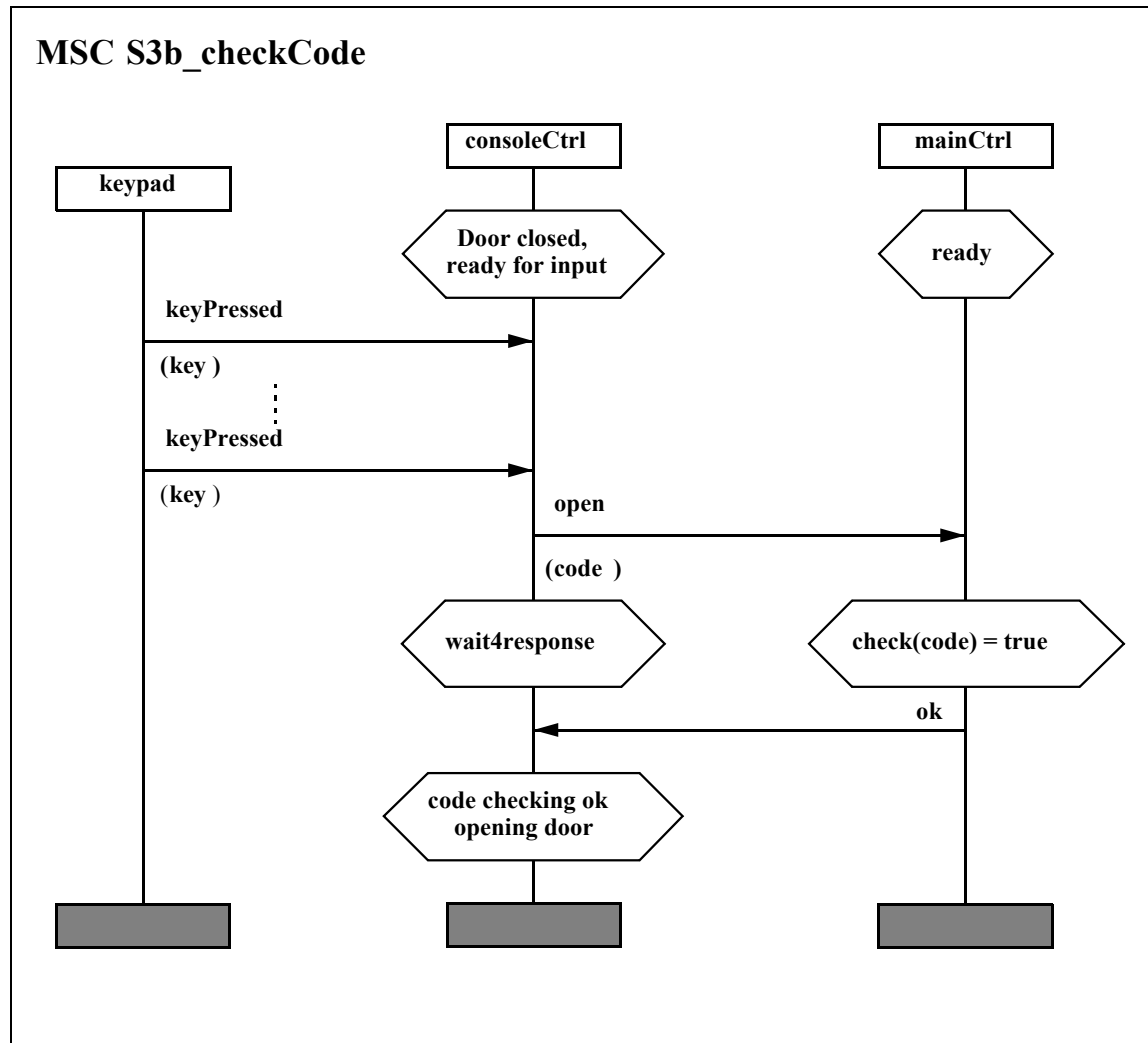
MSC S3b_checkCode

consoleCtrl

mainCtrl

keypad

Door closed, ready for input

ready

keyPressed

(key )

keyPressed

(key )

open

(code )

wait4response

check(code) = true

ok

code checking ok opening door